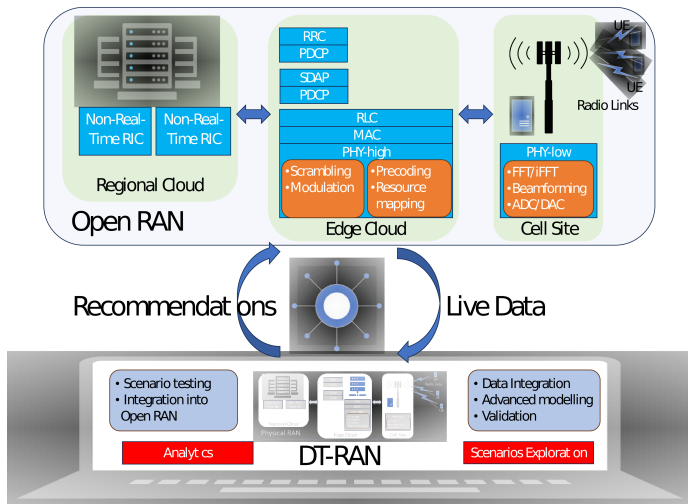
Non-Real-Time RIC

Non-Real-Time RIC

Regional Cloud

RRC
PDCP

SDAP
PDCP

RLC
MAC
PHY-high

• Scrambling
• Modulation

• Precoding
• Resource mapping

Edge Cloud

UE
UE
Radio Links

PHY-low

• FFT/iFFT
• Beamforming
• ADC/DAC

Cell Site

Open RAN

Recommendat ons

Live Data

• Scenario testing
• Integration into Open RAN

Analyt cs

Physical RAN

DT-RAN

• Data Integration
• Advanced modelling
• Validation

Scenarios Explorat on